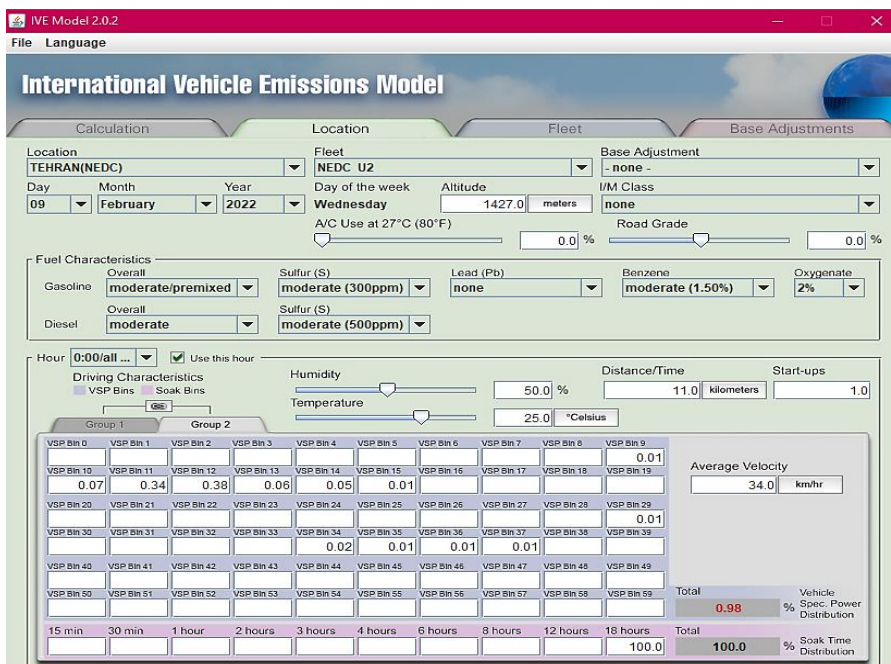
IVE Model 2.0.2

File Language

International Vehicle Emissions Model

Calculation Location Fleet Base Adjustments

Location
TEHRAN(NEDC)

Fleet
NEDC U2

Base Adjustment
- none -

Day 09 Month February Year 2022

Day of the week Wednesday

Altitude 1427.0 meters

I/M Class none

A/C Use at 27°C (80°F) 0.0 %

Road Grade 0.0 %

Fuel Characteristics

Gasoline Overall moderate/premixed Sulfur (S) moderate (300ppm) Lead (Pb) none Benzene moderate (1.50%) Oxygenate 2%

Diesel Overall moderate Sulfur (S) moderate (500ppm)

Hour 0:00/all ... Use this hour

Driving Characteristics
VSP Bins Soak Bins

Humidity 50.0 %

Temperature 25.0 °Celsius

Distance/Time 11.0 kilometers

Start-ups 1.0

Group 1 Group 2

| VSP Bin 0 | VSP Bin 1 | VSP Bin 2 | VSP Bin 3 | VSP Bin 4 | VSP Bin 5 | VSP Bin 6 | VSP Bin 7 | VSP Bin 8 | VSP Bin 9 |
|---|---|---|---|---|---|---|---|---|---|
| | | | | | | | | | 0.01 |
| VSP Bin 10 | VSP Bin 11 | VSP Bin 12 | VSP Bin 13 | VSP Bin 14 | VSP Bin 15 | VSP Bin 16 | VSP Bin 17 | VSP Bin 18 | VSP Bin 19 |
| 0.07 | 0.34 | 0.38 | 0.06 | 0.05 | 0.01 | | | | |
| VSP Bin 20 | VSP Bin 21 | VSP Bin 22 | VSP Bin 23 | VSP Bin 24 | VSP Bin 25 | VSP Bin 26 | VSP Bin 27 | VSP Bin 28 | VSP Bin 29 |
| | | | | | | | | | 0.01 |
| VSP Bin 30 | VSP Bin 31 | VSP Bin 32 | VSP Bin 33 | VSP Bin 34 | VSP Bin 35 | VSP Bin 36 | VSP Bin 37 | VSP Bin 38 | VSP Bin 39 |
| | | | | 0.02 | 0.01 | 0.01 | 0.01 | | |
| VSP Bin 40 | VSP Bin 41 | VSP Bin 42 | VSP Bin 43 | VSP Bin 44 | VSP Bin 45 | VSP Bin 46 | VSP Bin 47 | VSP Bin 48 | VSP Bin 49 |
| | | | | | | | | | |
| VSP Bin 50 | VSP Bin 51 | VSP Bin 52 | VSP Bin 53 | VSP Bin 54 | VSP Bin 55 | VSP Bin 56 | VSP Bin 57 | VSP Bin 58 | VSP Bin 59 |
| | | | | | | | | | |

Average Velocity 34.0 km/hr

Total 0.98 % Vehicle Spec. Power Distribution

| 15 min | 30 min | 1 hour | 2 hours | 3 hours | 4 hours | 6 hours | 8 hours | 12 hours | 18 hours |
|---|---|---|---|---|---|---|---|---|---|
| | | | | | | | | | 100.0 |

Total 100.0 % Soak Time Distribution